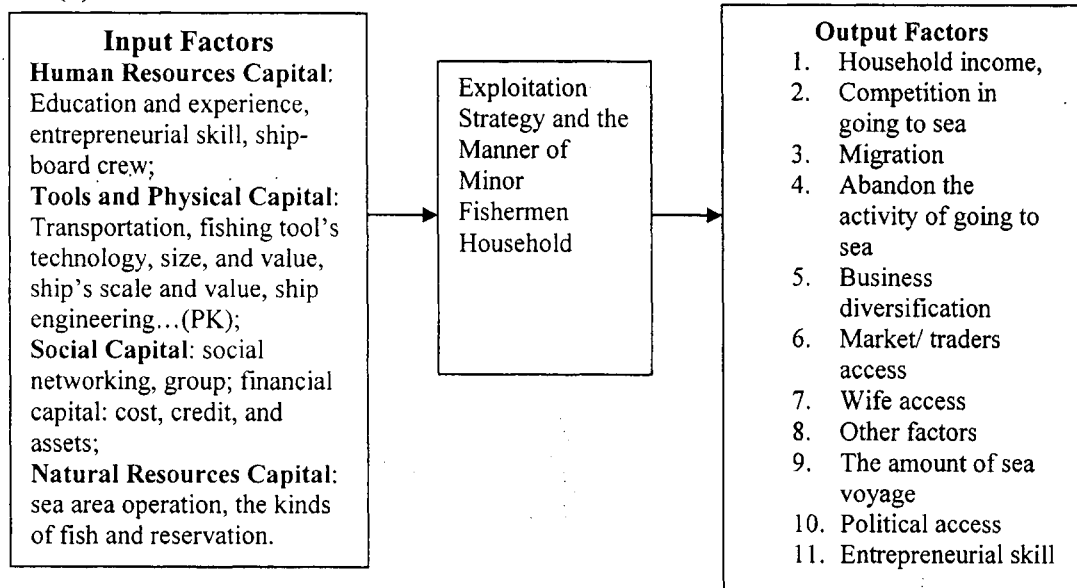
**Input Factors**

**Human Resources Capital**: Education and experience, entrepreneurial skill, shipboard crew;

**Tools and Physical Capital**: Transportation, fishing tool's technology, size, and value, ship's scale and value, ship engineering…(PK);

**Social Capital**: social networking, group; financial capital: cost, credit, and assets;

**Natural Resources Capital**: sea area operation, the kinds of fish and reservation.

Exploitation Strategy and the Manner of Minor Fishermen Household

**Output Factors**

1. Household income,
2. Competition in going to sea
3. Migration
4. Abandon the activity of going to sea
5. Business diversification
6. Market/ traders access
7. Wife access
8. Other factors
9. The amount of sea voyage
10. Political access
11. Entrepreneurial skill